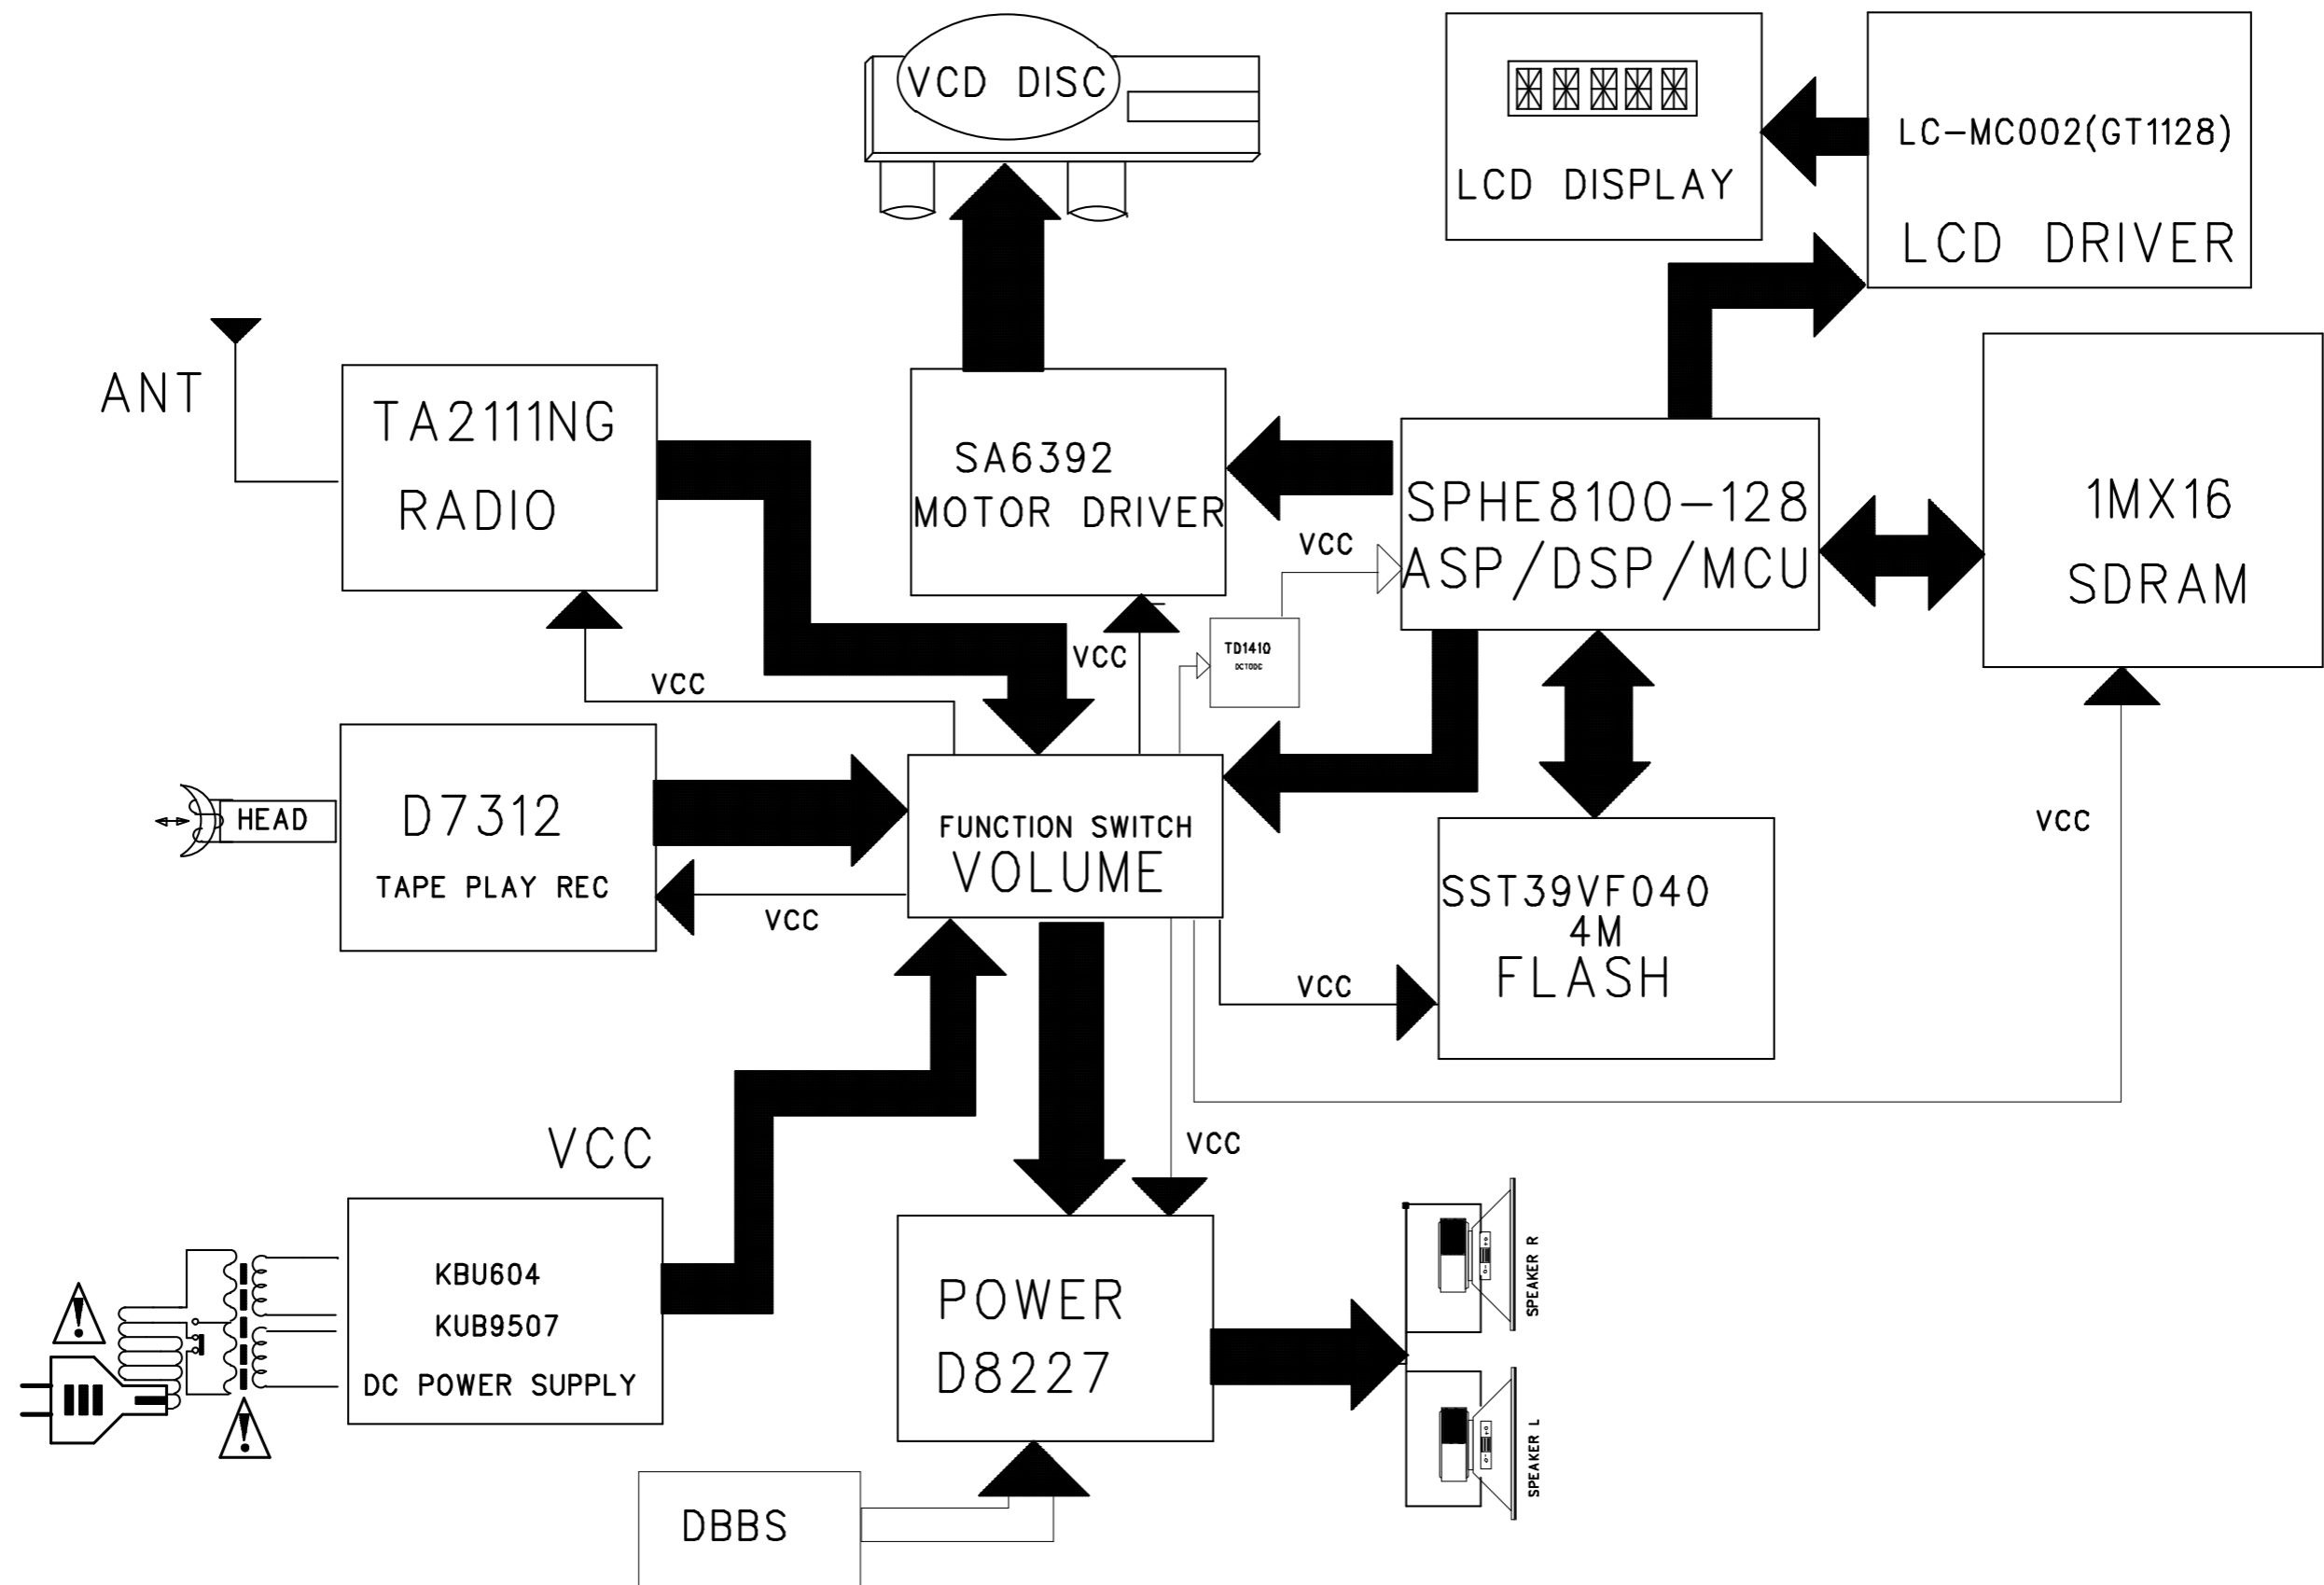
VCD DISC

LCD DISPLAY

LC-MC002(GT1128)

LCD DRIVER

ANT

TA2111NG
RADIO

SA6392
MOTOR DRIVER

SPHE8100-128
ASP/DSP/MCU

1MX16
SDRAM

VCC

VCC

TD1410
DCTODC

VCC

HEAD

D7312
TAPE PLAY REC

FUNCTION SWITCH
VOLUME

VCC

SST39VF040
4M
FLASH

VCC

VCC

VCC

VCC

KBU604
KUB9507
DC POWER SUPPLY

POWER
D8227

SPEAKER R

SPEAKER L

DBBS